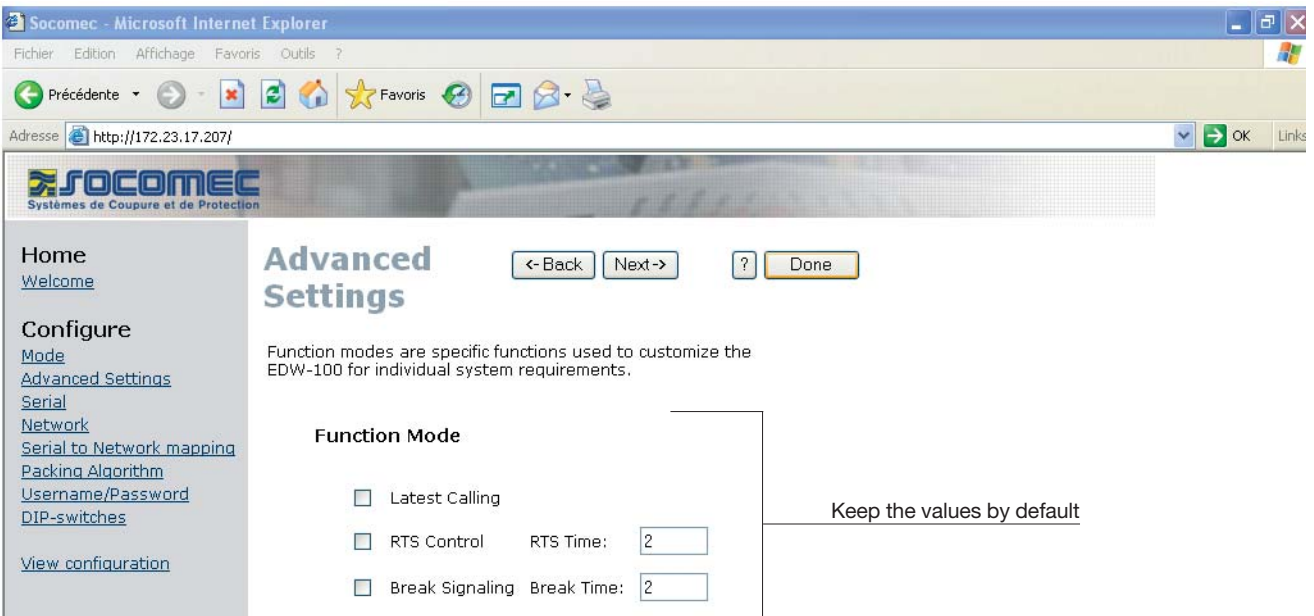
Socomec - Microsoft Internet Explorer

Fichier Edition Affichage Favoris Outils ?

Précédente Favoris

Adresse http://172.23.17.207/ OK Links

SOCOMEC
Systèmes de Coupure et de Protection

Home
Welcome

Configure
Mode
Advanced Settings
Serial
Network
Serial to Network mapping
Packing Algorithm
Username/Password
DIP-switches

View configuration

Advanced Settings

<-Back Next-> ? Done

Function modes are specific functions used to customize the EDW-100 for individual system requirements.

Function Mode

Latest Calling

RTS Control RTS Time: 2

Break Signaling Break Time: 2

Keep the values by default